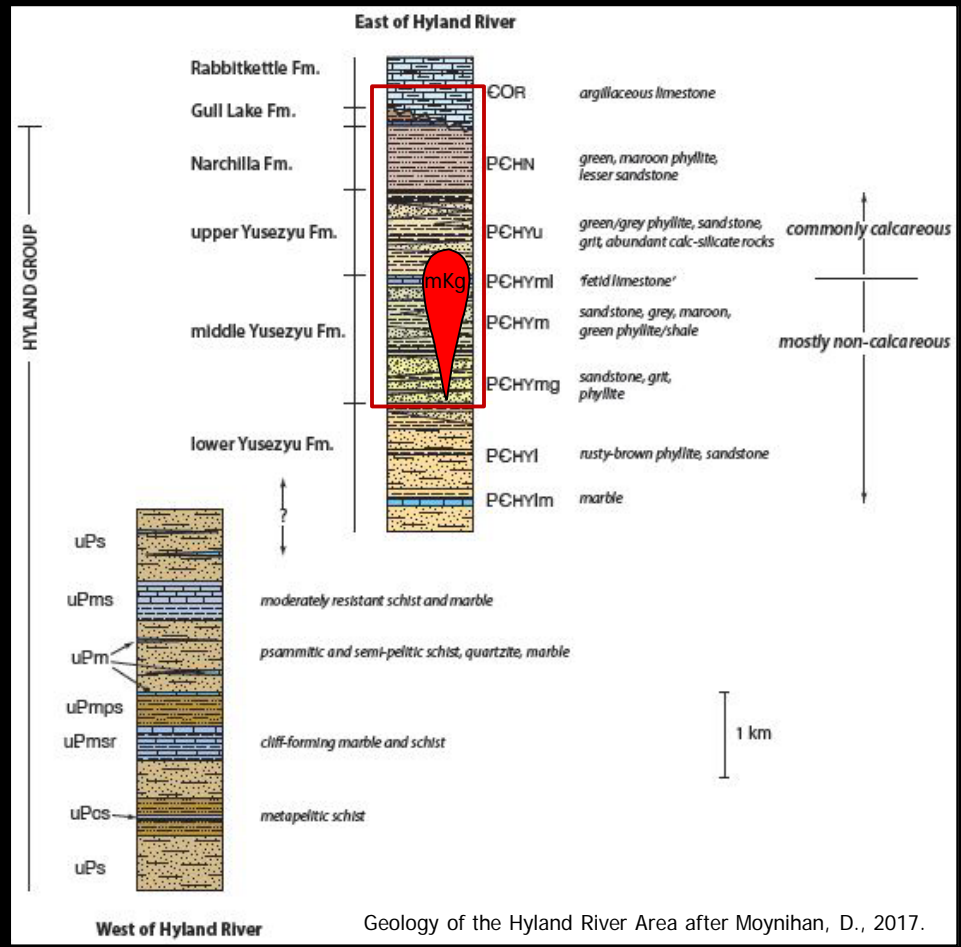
East of Hyland River

HYLAND GROUP

Rabbitkettle Fm.

Gull Lake Fm.

Narchilla Fm.

upper Yusezyu Fm.

middle Yusezyu Fm.

lower Yusezyu Fm.

ЄOR argillaceous limestone

PЄHN green, maroon phyllite, lesser sandstone

PЄHYu green/grey phyllite, sandstone, grit, abundant calc-silicate rocks

PЄHYml 'fetid limestone'

PЄHYm sandstone, grey, maroon, green phyllite/shale

PЄHYmg sandstone, grit, phyllite

PЄHYl rusty-brown phyllite, sandstone

PЄHYlm marble

mKg

commonly calcareous

mostly non-calcareous

?

uPs

uPms moderately resistant schist and marble

uPm psammitic and semi-pelitic schist, quartzite, marble

uPmps

uPmsr cliff-forming marble and schist

uPos metapelitic schist

uPs

1 km

West of Hyland River

Geology of the Hyland River Area after Moynihan, D., 2017.